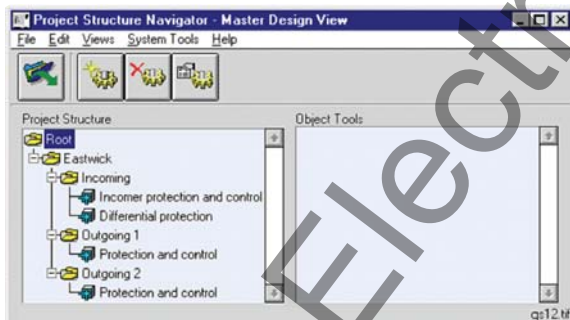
Project Structure Navigator - Master Design View
File Edit Views System Tools Help

Project Structure
Root
Eastwick
Incoming
Incomer protection and control
Differential protection
Outgoing 1
Protection and control
Outgoing 2
Protection and control

Object Tools

Elect

qs12.tif